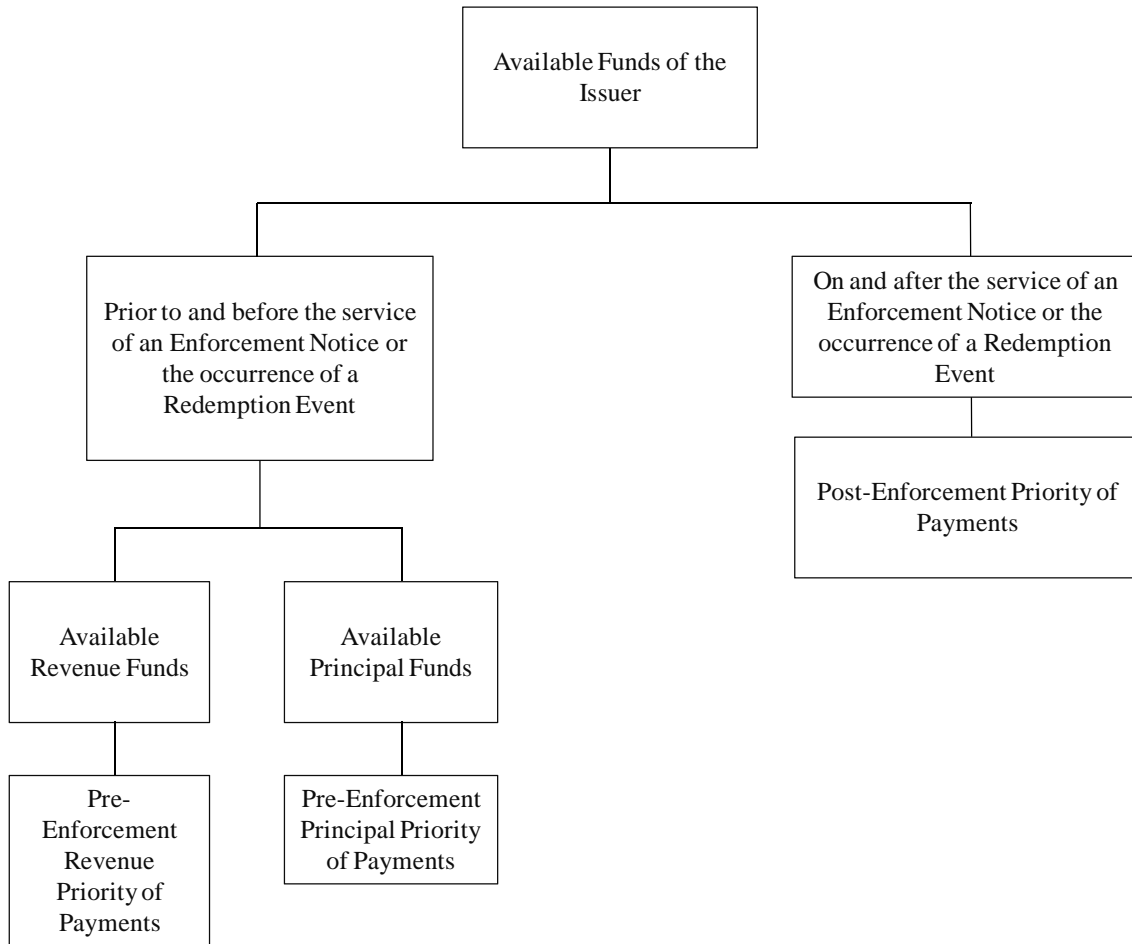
Available Funds of the Issuer

Prior to and before the service of an Enforcement Notice or the occurrence of a Redemption Event

On and after the service of an Enforcement Notice or the occurrence of a Redemption Event

Post-Enforcement Priority of Payments

Available Revenue Funds

Available Principal Funds

Pre-Enforcement Revenue Priority of Payments

Pre-Enforcement Principal Priority of Payments